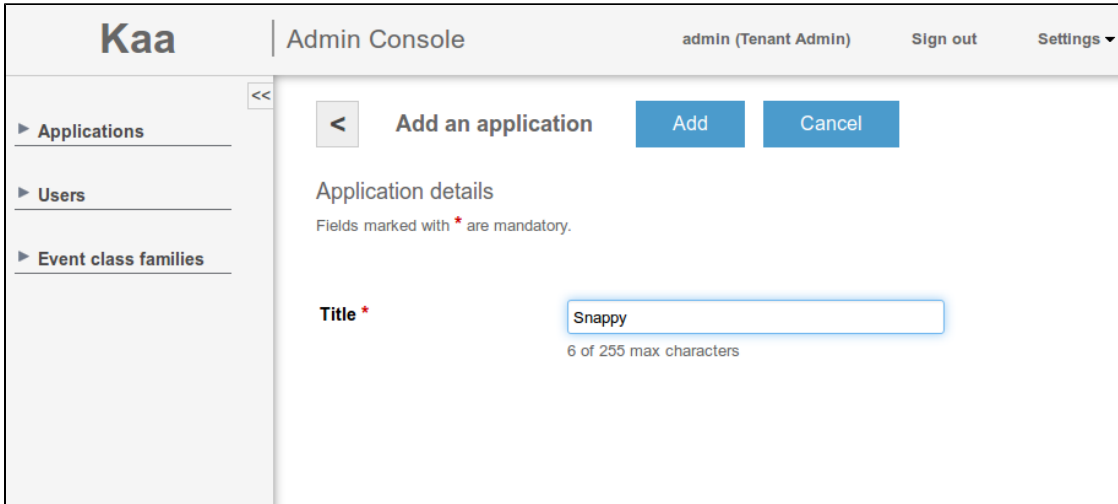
Kaa | Admin Console admin (Tenant Admin) Sign out Settings

<<

Applications

Users

Event class families

<

Add an application

Add

Cancel

Application details

Fields marked with * are mandatory.

Title *

Snappy

6 of 255 max characters